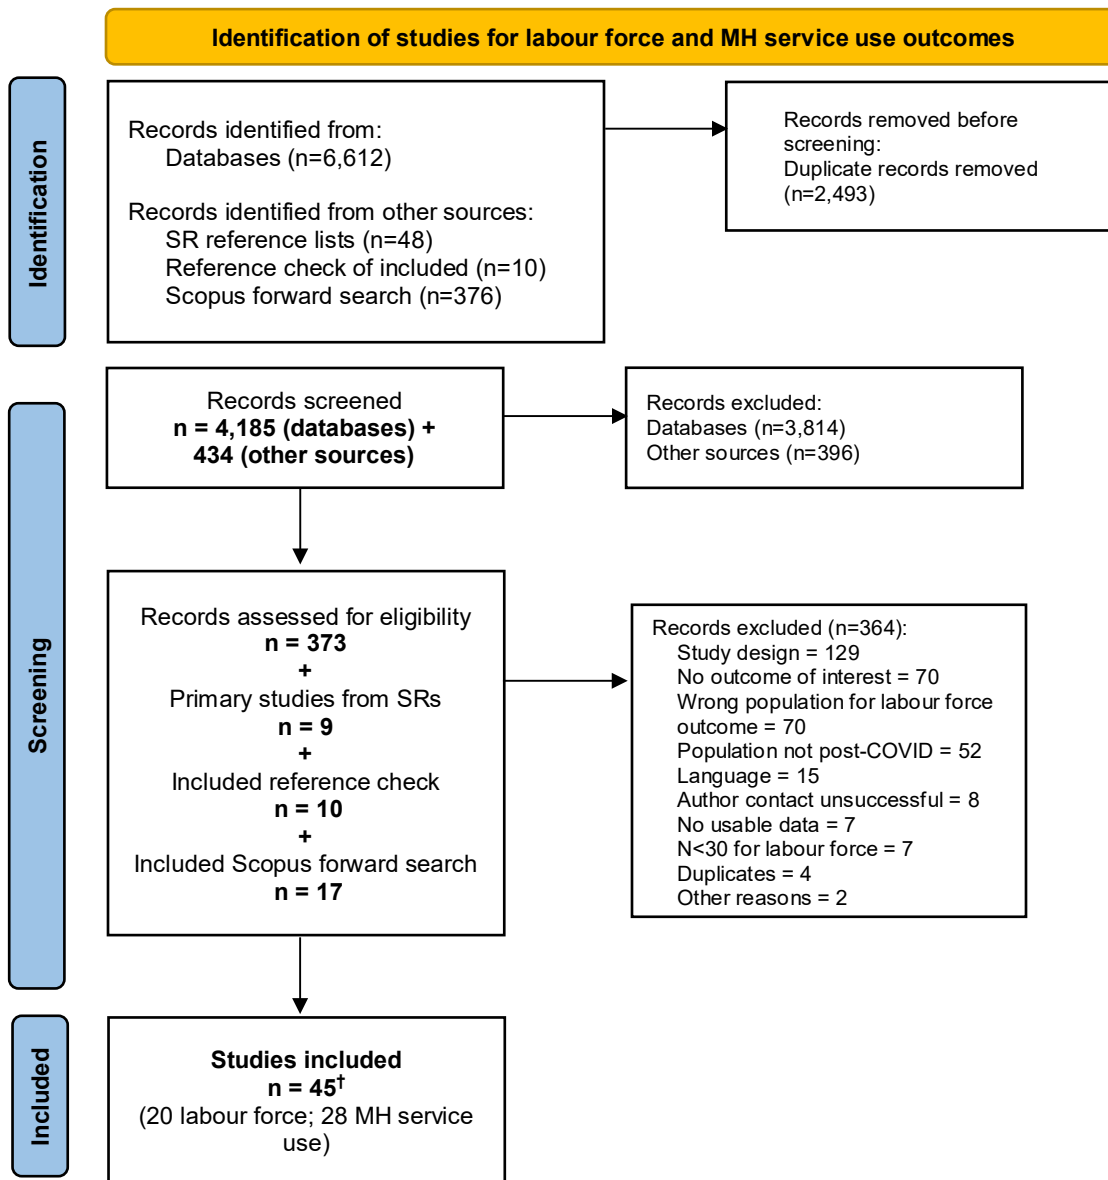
Identification of studies for labour force and MH service use outcomes

Identification

Records identified from:
Databases (n=6,612)

Records identified from other sources:
SR reference lists (n=48)
Reference check of included (n=10)
Scopus forward search (n=376)

Records removed before screening:
Duplicate records removed (n=2,493)

Screening

Records screened
n = 4,185 (databases) + 434 (other sources)

Records excluded:
Databases (n=3,814)
Other sources (n=396)

Records assessed for eligibility
n = 373
+
Primary studies from SRs
n = 9
+
Included reference check
n = 10
+
Included Scopus forward search
n = 17

Records excluded (n=364):
Study design = 129
No outcome of interest = 70
Wrong population for labour force outcome = 70
Population not post-COVID = 52
Language = 15
Author contact unsuccessful = 8
No usable data = 7
N<30 for labour force = 7
Duplicates = 4
Other reasons = 2

Included

Studies included
n = 45$^{\dagger}$
(20 labour force; 28 MH service use)